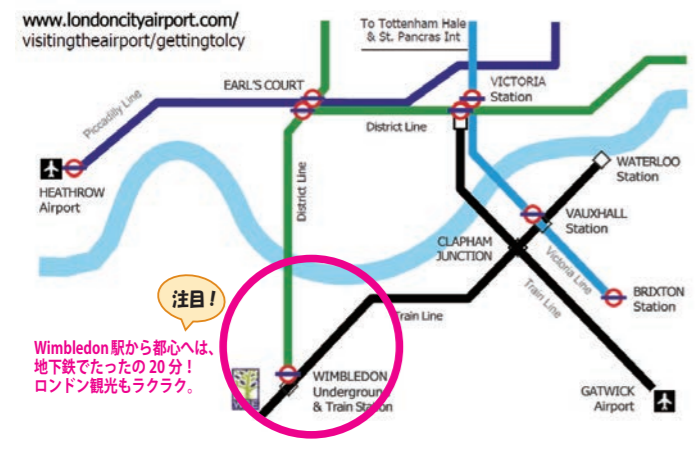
www.londoncityairport.com/
visitingtheairport/gettingtolcy

To Tottenham Hale
& St. Pancras Int

EARL'S COURT

VICTORIA
Station

Piccadilly Line

District Line

HEATHROW
Airport

District Line

WATERLOO
Station

VAUXHALL
Station

CLAPHAM
JUNCTION

Victoria Line

Train Line

BRIXTON
Station

注目！

Train Line

Wimbledon駅から都心へは、地下鉄でたったの 20 分！ロンドン観光もラクラク。

WIMBLEDON
Underground
& Train Station

GATWICK
Airport